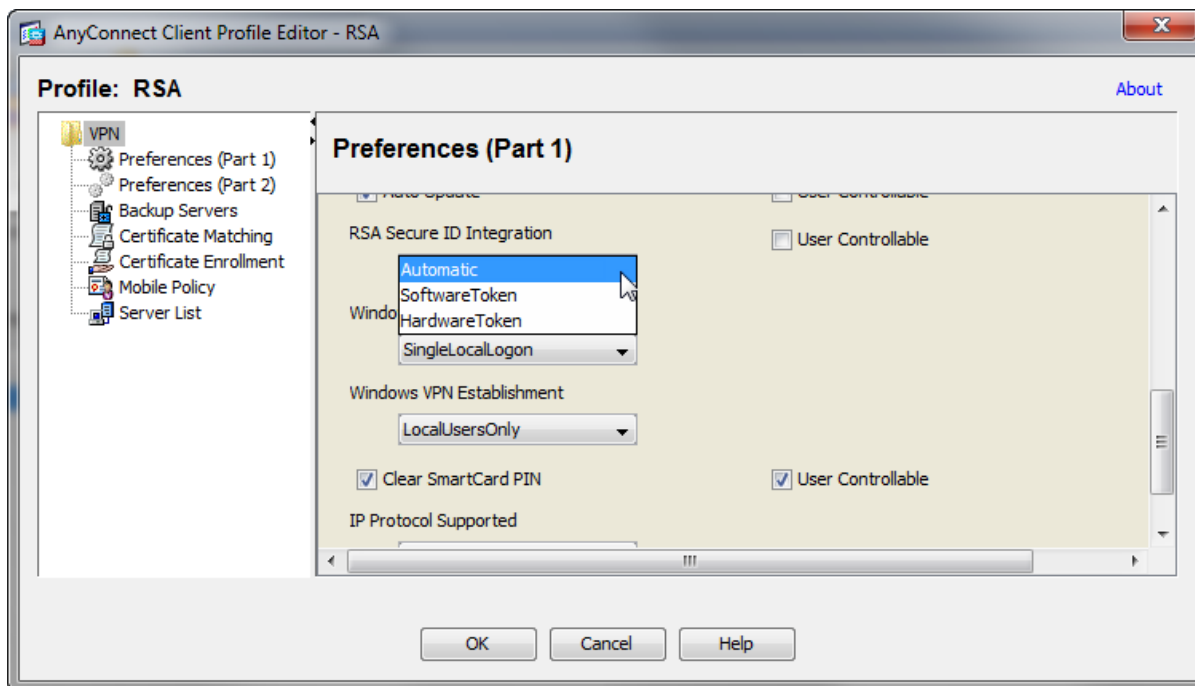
AnyConnect Client Profile Editor - RSA

Profile: RSA

About

VPN
Preferences (Part 1)
Preferences (Part 2)
Backup Servers
Certificate Matching
Certificate Enrollment
Mobile Policy
Server List

Preferences (Part 1)

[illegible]

User Controllable

RSA Secure ID Integration

User Controllable

Automatic
SoftwareToken
HardwareToken

Windo

SingleLocalLogon

Windows VPN Establishment

LocalUsersOnly

Clear SmartCard PIN

User Controllable

IP Protocol Supported

OK

Cancel

Help